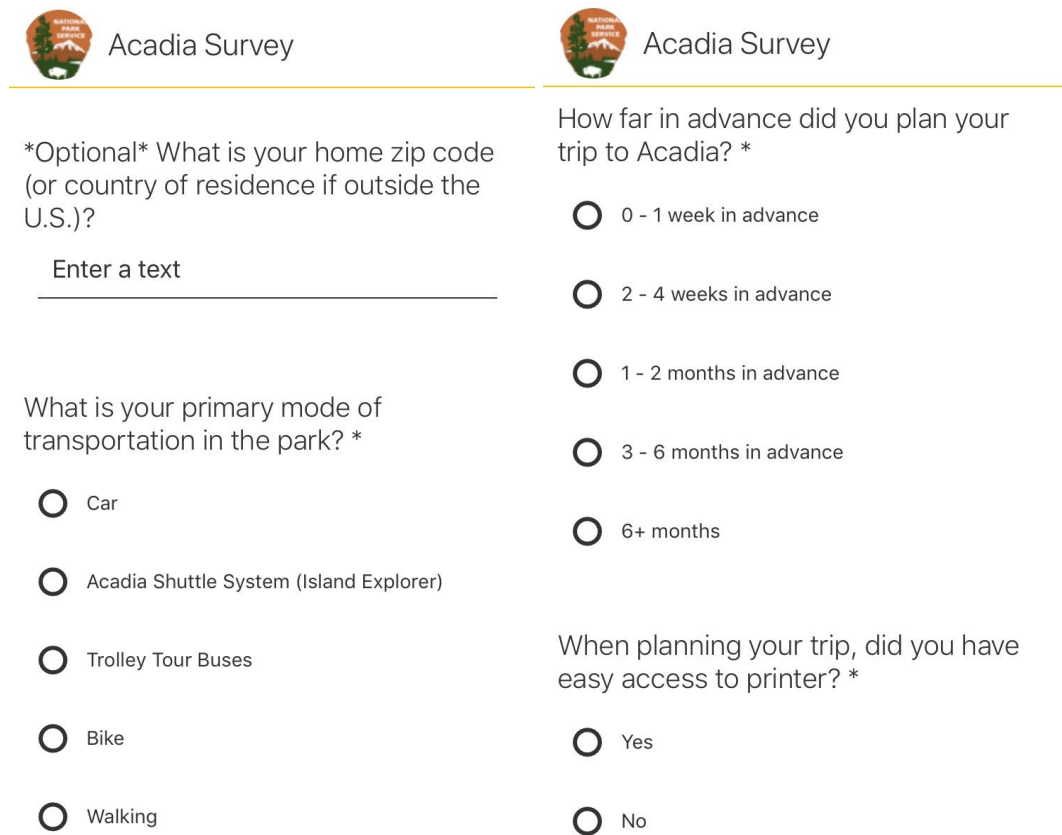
NATIONAL PARK SERVICE

Acadia Survey

*Optional* What is your home zip code (or country of residence if outside the U.S.)?

Enter a text

What is your primary mode of transportation in the park? *

Car

Acadia Shuttle System (Island Explorer)

Trolley Tour Buses

Bike

Walking

NATIONAL PARK SERVICE

Acadia Survey

How far in advance did you plan your trip to Acadia? *

0 - 1 week in advance

2 - 4 weeks in advance

1 - 2 months in advance

3 - 6 months in advance

6+ months

When planning your trip, did you have easy access to printer? *

Yes

No